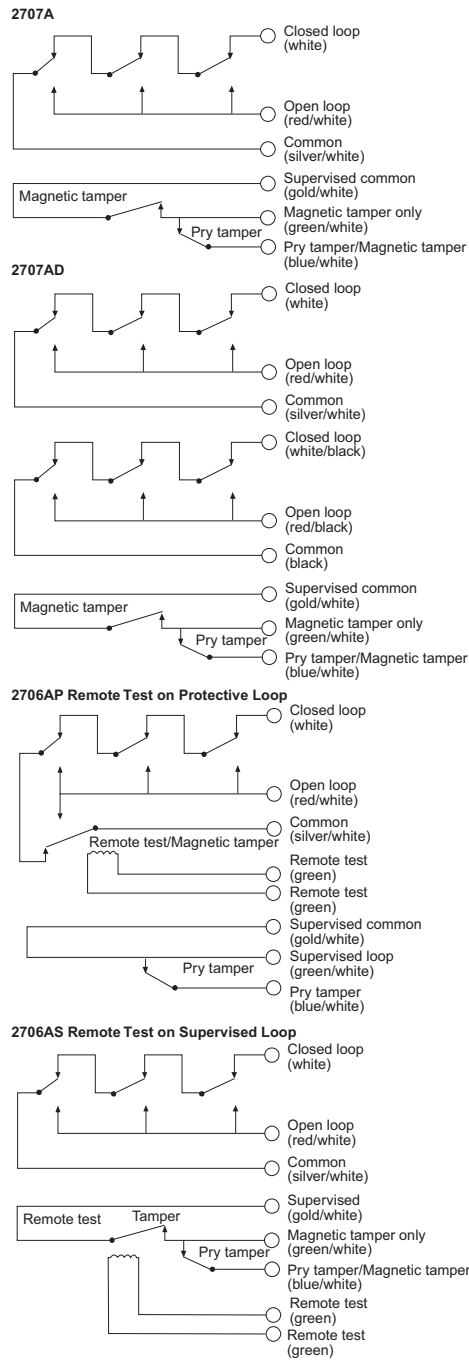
2707A

Closed loop (white)

Open loop (red/white)

Common (silver/white)

Magnetic tamper

Supervised common (gold/white)

Magnetic tamper only (green/white)

Pry tamper

Pry tamper/Magnetic tamper (blue/white)

2707AD

Closed loop (white)

Open loop (red/white)

Common (silver/white)

Closed loop (white/black)

Open loop (red/black)

Common (black)

Magnetic tamper

Supervised common (gold/white)

Magnetic tamper only (green/white)

Pry tamper

Pry tamper/Magnetic tamper (blue/white)

2706AP Remote Test on Protective Loop

Closed loop (white)

Open loop (red/white)

Common (silver/white)

Remote test/Magnetic tamper

Remote test (green)

Remote test (green)

Supervised common (gold/white)

Supervised loop (green/white)

Pry tamper

Pry tamper (blue/white)

2706AS Remote Test on Supervised Loop

Closed loop (white)

Open loop (red/white)

Common (silver/white)

Remote test

Tamper

Supervised (gold/white)

Magnetic tamper only (green/white)

Pry tamper

Pry tamper/Magnetic tamper (blue/white)

Remote test (green)

Remote test (green)